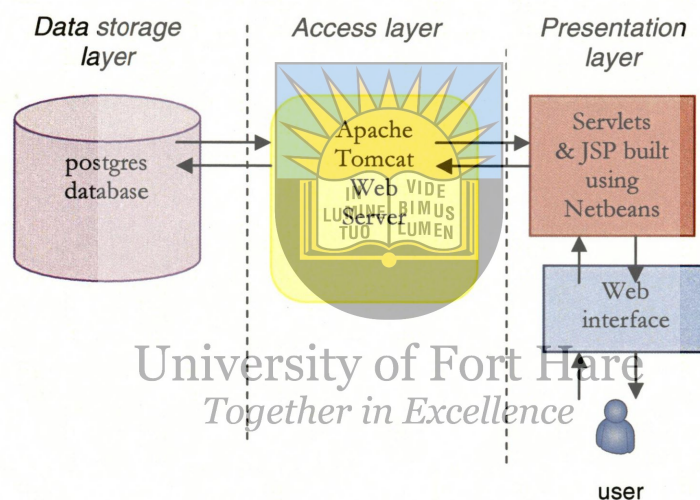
Data storage layer

Access layer

Presentation layer

postgres database

Apache Tomcat Web Server

IN LUMINE TUO VIDEBIMUS LUMEN

Servlets & JSP built using Netbeans

Web interface

University of Fort Hare
Together in Excellence

user